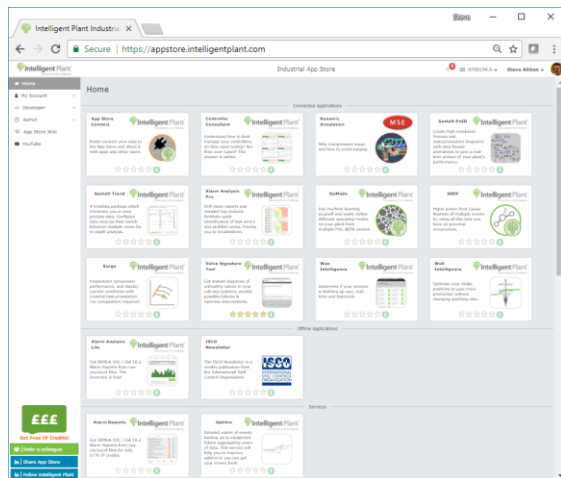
Intelligent Plant Industria ×

Steve

Secure | https://appstore.intelligentplant.com

Intelligent Plant

Industrial App Store

Steve Aitken

Home

My Account

Developer

Admin

App Store Wiki

YouTube

Home

Connected Applications

App Store Connect

Intelligent Plant

Controller Consultant

Intelligent Plant

Dynamic Simulator

MSE

Gestalt P&ID

Intelligent Plant

Gestalt Trend

Intelligent Plant

Alarm Analysis Pro

Intelligent Plant

OpMode

Intelligent Plant

SEER

Intelligent Plant

Surge

Intelligent Plant

Valve Signature Tool

Intelligent Plant

Wax Intelligence

Intelligent Plant

Well Intelligence

Intelligent Plant

Office Applications

Alarm Analysis Lite

Intelligent Plant

ISCO Newsletter

Intelligent Plant

Services

Alarm Reports

Intelligent Plant

Updates

Intelligent Plant

£££

Get Free IP Credits!

Refer a colleague

Share App Store

Follow Intelligent Plant